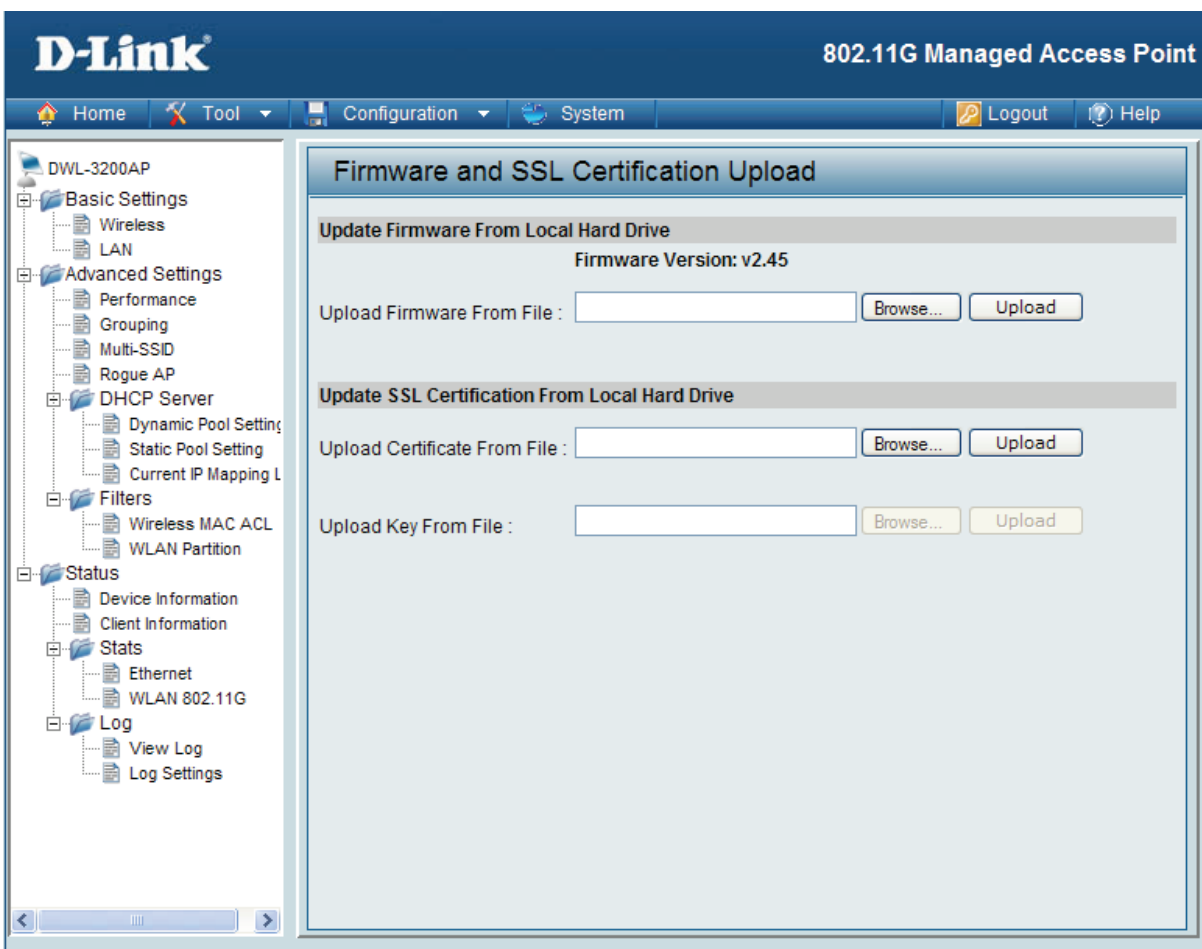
D-Link
802.11G Managed Access Point

Home | Tool | Configuration | System | Logout | Help

DWL-3200AP
Basic Settings
Wireless
LAN
Advanced Settings
Performance
Grouping
Multi-SSID
Rogue AP
DHCP Server
Dynamic Pool Settin
Static Pool Setting
Current IP Mapping L
Filters
Wireless MAC ACL
WLAN Partition
Status
Device Information
Client Information
Stats
Ethernet
WLAN 802.11G
Log
View Log
Log Settings

Firmware and SSL Certification Upload

Update Firmware From Local Hard Drive
Firmware Version: v2.45
Upload Firmware From File : Browse... Upload

Update SSL Certification From Local Hard Drive
Upload Certificate From File : Browse... Upload

Upload Key From File : Browse... Upload